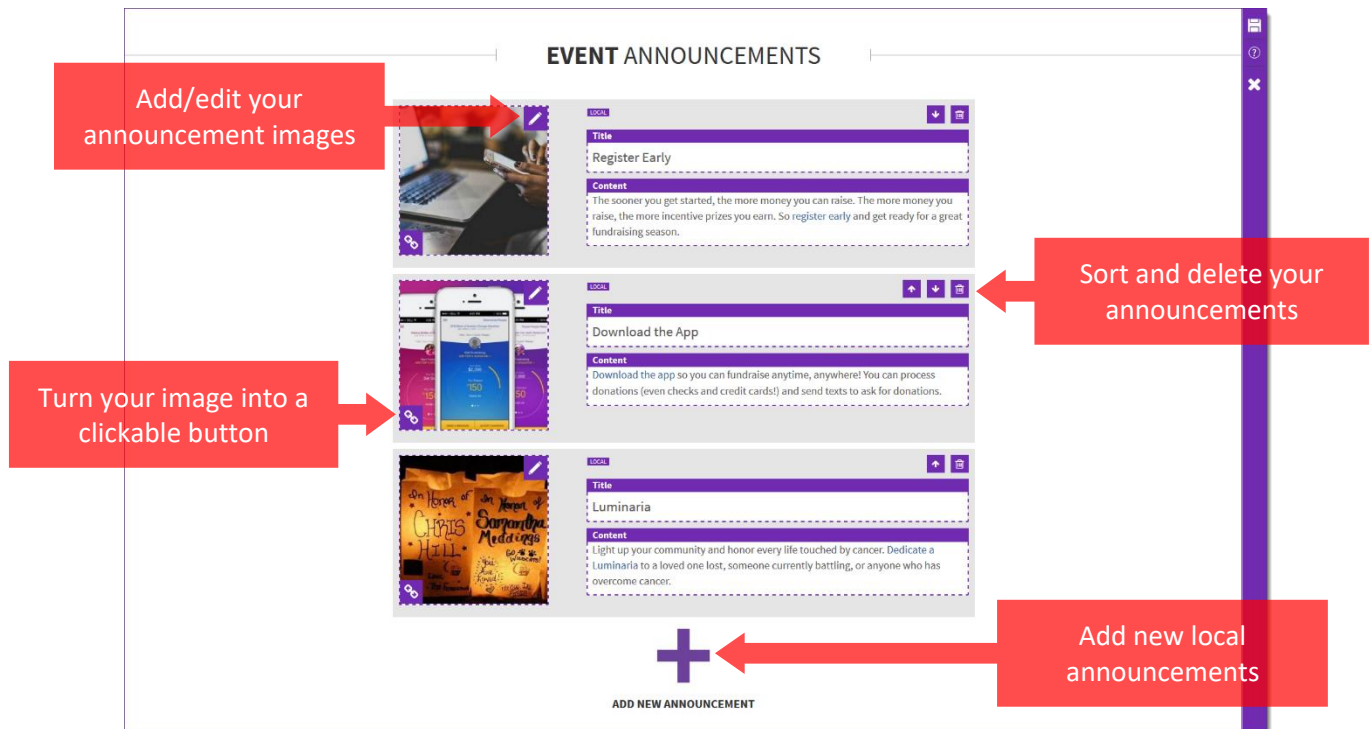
EVENT ANNOUNCEMENTS

Add/edit your announcement images

LOCAL

Title

Register Early

Content

The sooner you get started, the more money you can raise. The more money you raise, the more incentive prizes you earn. So register early and get ready for a great fundraising season.

Sort and delete your announcements

LOCAL

Title

Download the App

Content

Download the app so you can fundraise anytime, anywhere! You can process donations (even checks and credit cards!) and send texts to ask for donations.

Turn your image into a clickable button

LOCAL

Title

Luminaria

Content

Light up your community and honor every life touched by cancer. Dedicate a Luminaria to a loved one lost, someone currently battling, or anyone who has overcome cancer.

In Honor of Chris Hill

In Honor of Samantha Meddings

Add new local announcements

ADD NEW ANNOUNCEMENT